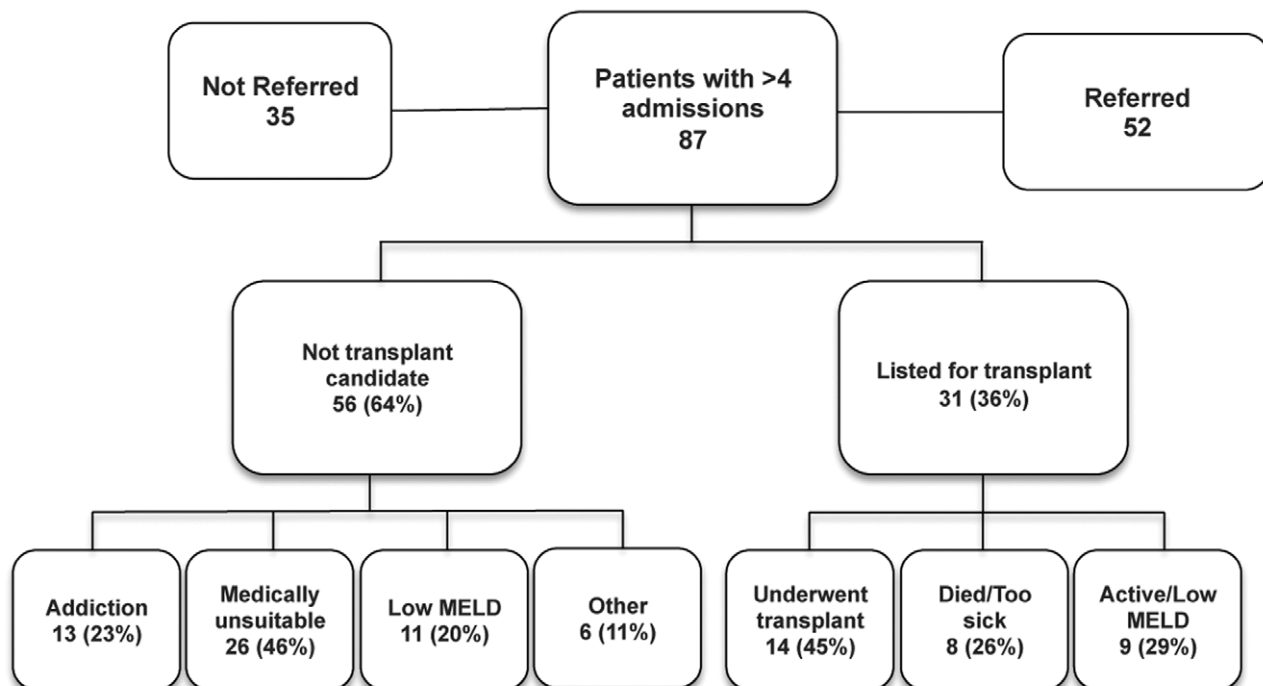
Not Referred
35

Patients with >4 admissions
87

Referred
52

Not transplant candidate
56 (64%)

Listed for transplant
31 (36%)

Addiction
13 (23%)

Medically unsuitable
26 (46%)

Low MELD
11 (20%)

Other
6 (11%)

Underwent transplant
14 (45%)

Died/Too sick
8 (26%)

Active/Low MELD
9 (29%)